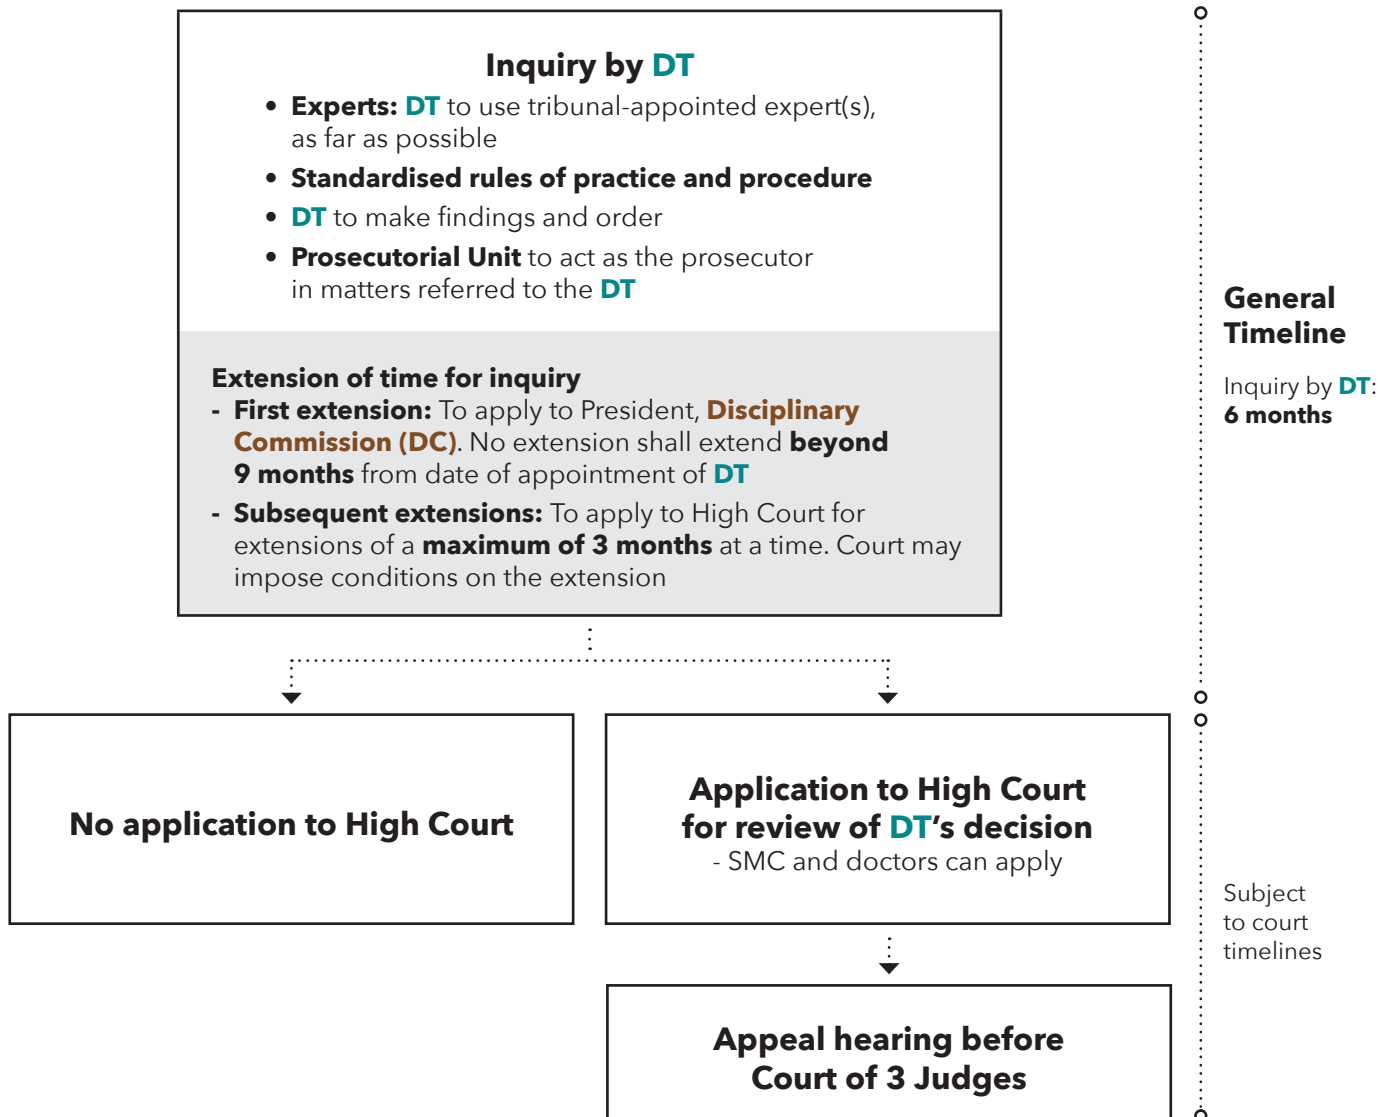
Inquiry by DT

- Experts: DT to use tribunal-appointed expert(s), as far as possible
- Standardised rules of practice and procedure
- DT to make findings and order
- Prosecutorial Unit to act as the prosecutor in matters referred to the DT

Extension of time for inquiry
- First extension: To apply to President, Disciplinary Commission (DC). No extension shall extend beyond 9 months from date of appointment of DT
- Subsequent extensions: To apply to High Court for extensions of a maximum of 3 months at a time. Court may impose conditions on the extension

General Timeline

Inquiry by DT: 6 months

No application to High Court

Application to High Court for review of DT's decision
- SMC and doctors can apply

Subject to court timelines

Appeal hearing before Court of 3 Judges